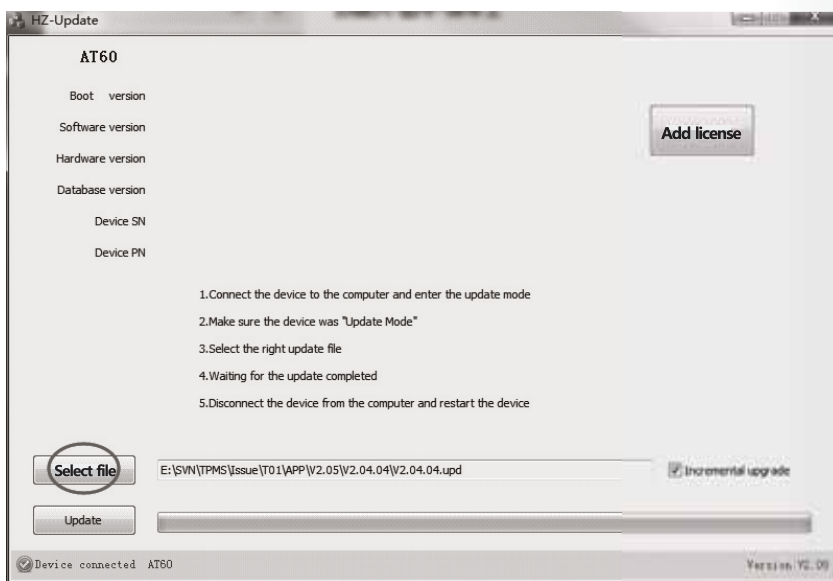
HZ-Update

AT60

Boot version

Software version

Hardware version

Database version

Device SN

Device PN

Add license

1.Connect the device to the computer and enter the update mode

2.Make sure the device was "Update Mode"

3.Select the right update file

4.Waiting for the update completed

5.Disconnect the device from the computer and restart the device

Select file

E:\SVN\TPMS\Issue\T01\APP\V2.05\V2.04.04\V2.04.04.upd

Incremental upgrade

Update

Device connected AT60

Version V2.09